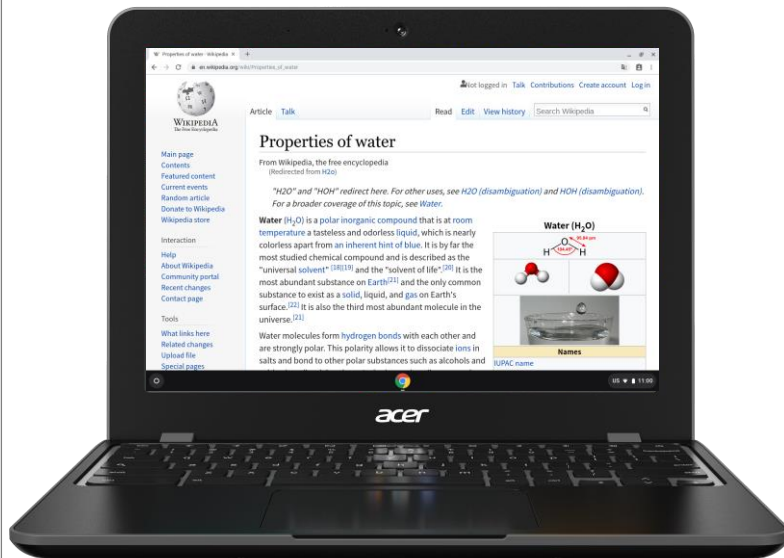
Properties of water - Wikipedia ×
en.wikipedia.org/wiki/Properties_of_water

Not logged in Talk Contributions Create account Log in

WIKIPEDIA
The Free Encyclopedia

Article Talk Read Edit View history Search Wikipedia

Properties of water

From Wikipedia, the free encyclopedia
(Redirected from H2o)

"H2O" and "HOH" redirect here. For other uses, see H2O (disambiguation) and HOH (disambiguation). For a broader coverage of this topic, see Water.

Water ($H_2O$) is a polar inorganic compound that is at room temperature a tasteless and odorless liquid, which is nearly colorless apart from an inherent hint of blue. It is by far the most studied chemical compound and is described as the "universal solvent"[18][19] and the "solvent of life".[20] It is the most abundant substance on Earth[21] and the only common substance to exist as a solid, liquid, and gas on Earth's surface.[22] It is also the third most abundant molecule in the universe.[21]

Water molecules form hydrogen bonds with each other and are strongly polar. This polarity allows it to dissociate ions in salts and bond to other polar substances such as alcohols and

Water ($H_2O$)
H O H
Names
IUPAC name

Main page
Contents
Featured content
Current events
Random article
Donate to Wikipedia
Wikipedia store

Interaction
Help
About Wikipedia
Community portal
Recent changes
Contact page

Tools
What links here
Related changes
Upload file
Special pages

US 11:00

acer